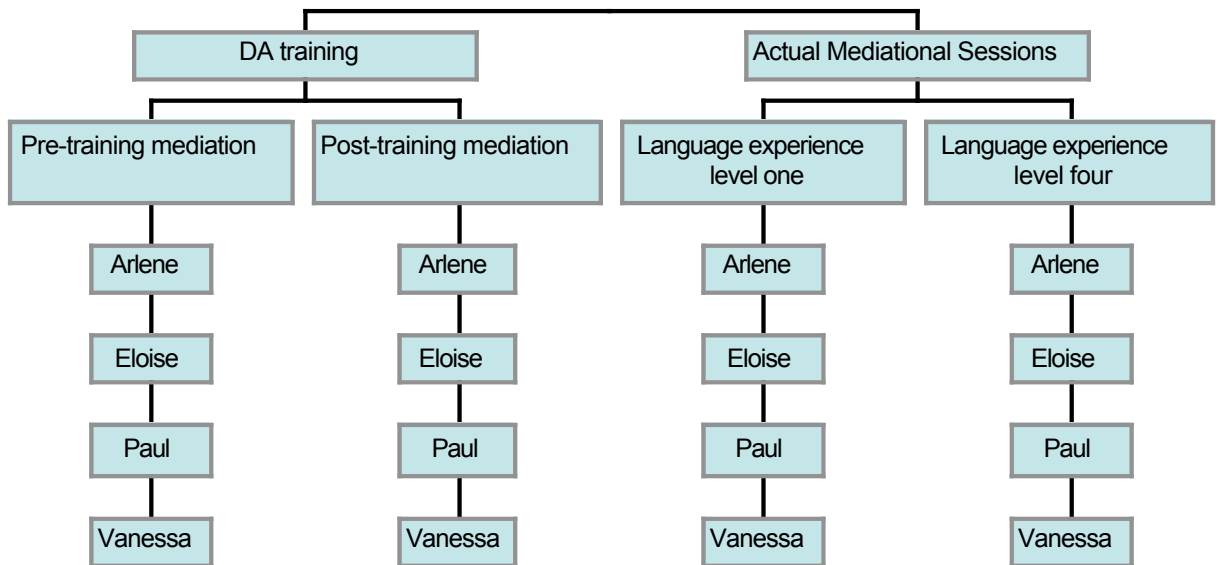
DA training

Pre-training mediation

Arlene

Eloise

Paul

Vanessa

Post-training mediation

Arlene

Eloise

Paul

Vanessa

Actual Mediational Sessions

Language experience level one

Arlene

Eloise

Paul

Vanessa

Language experience level four

Arlene

Eloise

Paul

Vanessa